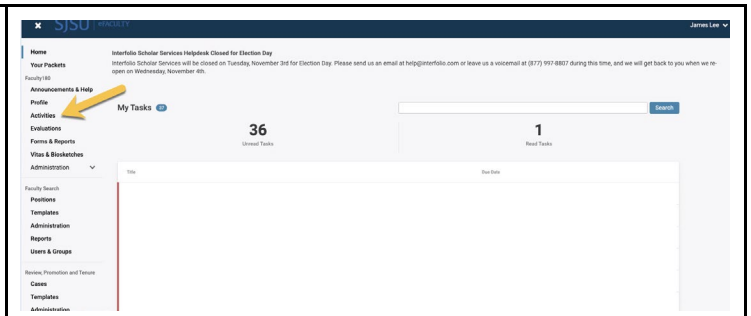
× SJSU | UNIVERSITY

James Lee

Home
Your Packets
Faculty180
Announcements & Help
Profile
Activities
Evaluations
Forms & Reports
Vitas & Biosketches
Administration

Faculty Search
Positions
Templates
Administration
Reports
Users & Groups

Review, Promotion and Tenure
Cases
Templates
Administration

Interfolio Scholar Services Helpdesk Closed for Election Day
Interfolio Scholar Services will be closed on Tuesday, November 3rd for Election Day. Please send us an email at help@interfolio.com or leave us a voicemail at (877) 997-8807 during this time, and we will get back to you when we re-open on Wednesday, November 4th.

My Tasks 37

Search

36
Unread Tasks

1
Read Tasks

Title
Due Date